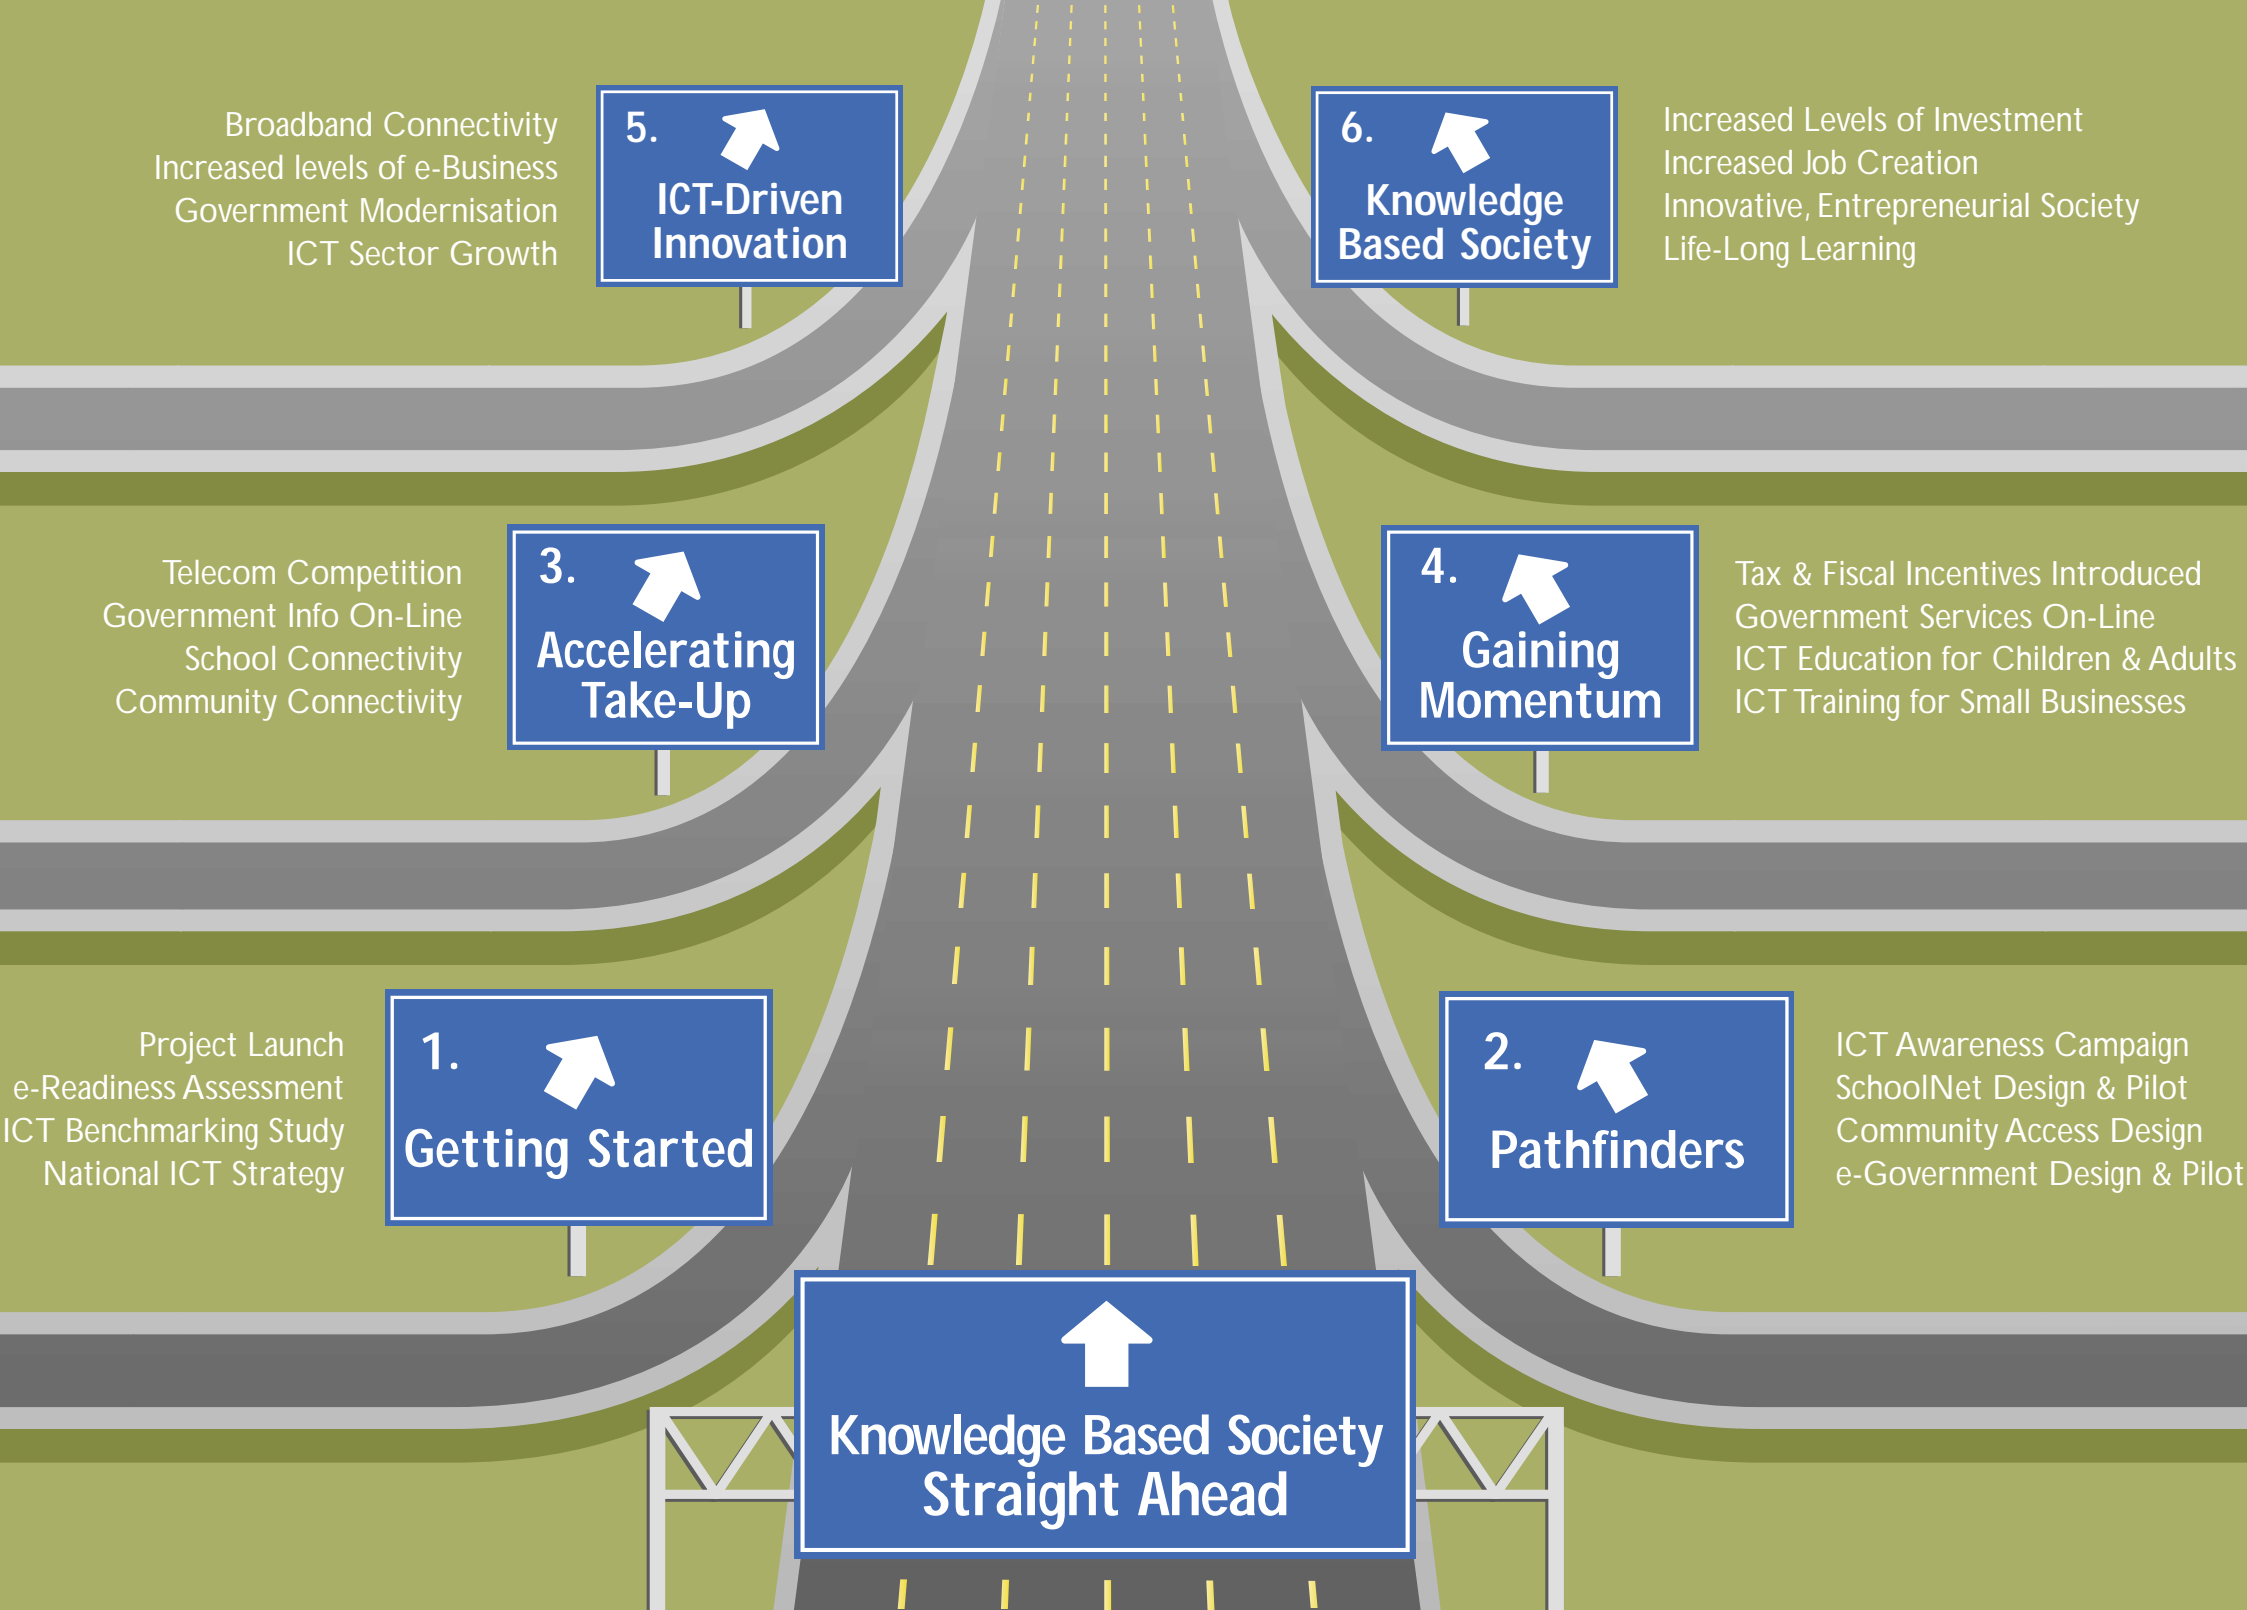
Broadband Connectivity
Increased levels of e-Business
Government Modernisation
ICT Sector Growth

5. ICT-Driven Innovation

6. Knowledge Based Society

Increased Levels of Investment
Increased Job Creation
Innovative, Entrepreneurial Society
Life-Long Learning

Telecom Competition
Government Info On-Line
School Connectivity
Community Connectivity

3. Accelerating Take-Up

4. Gaining Momentum

Tax & Fiscal Incentives Introduced
Government Services On-Line
ICT Education for Children & Adults
ICT Training for Small Businesses

Project Launch
e-Readiness Assessment
ICT Benchmarking Study
National ICT Strategy

1. Getting Started

2. Pathfinders

ICT Awareness Campaign
SchoolNet Design & Pilot
Community Access Design
e-Government Design & Pilot

Knowledge Based Society Straight Ahead